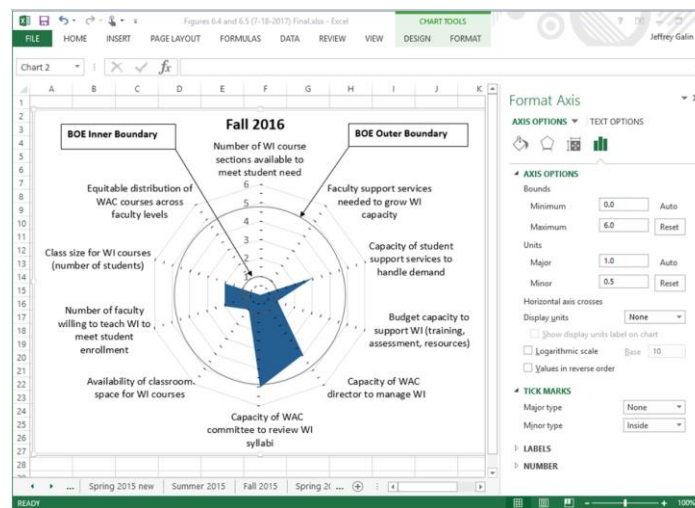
Figures 6.4 and 6.5 (7-18-2017) Final.xlsx - Excel
CHART TOOLS
? − □ ×
FILE HOME INSERT PAGE LAYOUT FORMULAS DATA REVIEW VIEW DESIGN FORMAT
Jeffrey Galin
Chart 2
$f_x$
A B C D E F G H I J K
1 2 3 4 5 6 7 8 9 10 11 12 13 14 15 16 17 18 19 20 21 22 23 24 25 26 27 28

Fall 2016

BOE Inner Boundary

BOE Outer Boundary

Number of WI course sections available to meet student need

Faculty support services needed to grow WI capacity

Capacity of student support services to handle demand

Budget capacity to support WI (training, assessment, resources)

Capacity of WAC director to manage WI

Capacity of WAC committee to review WI syllabi

Availability of classroom space for WI courses

Number of faculty willing to teach WI to meet student enrollment

Class size for WI courses (number of students)

Equitable distribution of WAC courses across faculty levels

6
5
4
3
2
1

... Spring 2015 new Summer 2015 Fall 2015 Spring 2( ...

READY

Format Axis
AXIS OPTIONS ▼ TEXT OPTIONS
◢ AXIS OPTIONS
Bounds
Minimum 0.0 Auto
Maximum 6.0 Reset
Units
Major 1.0 Auto
Minor 0.5 Reset
Horizontal axis crosses
Display units None
Show display units label on chart
Logarithmic scale Base 10
Values in reverse order
◢ TICK MARKS
Major type None
Minor type Inside
▷ LABELS
▷ NUMBER

100%